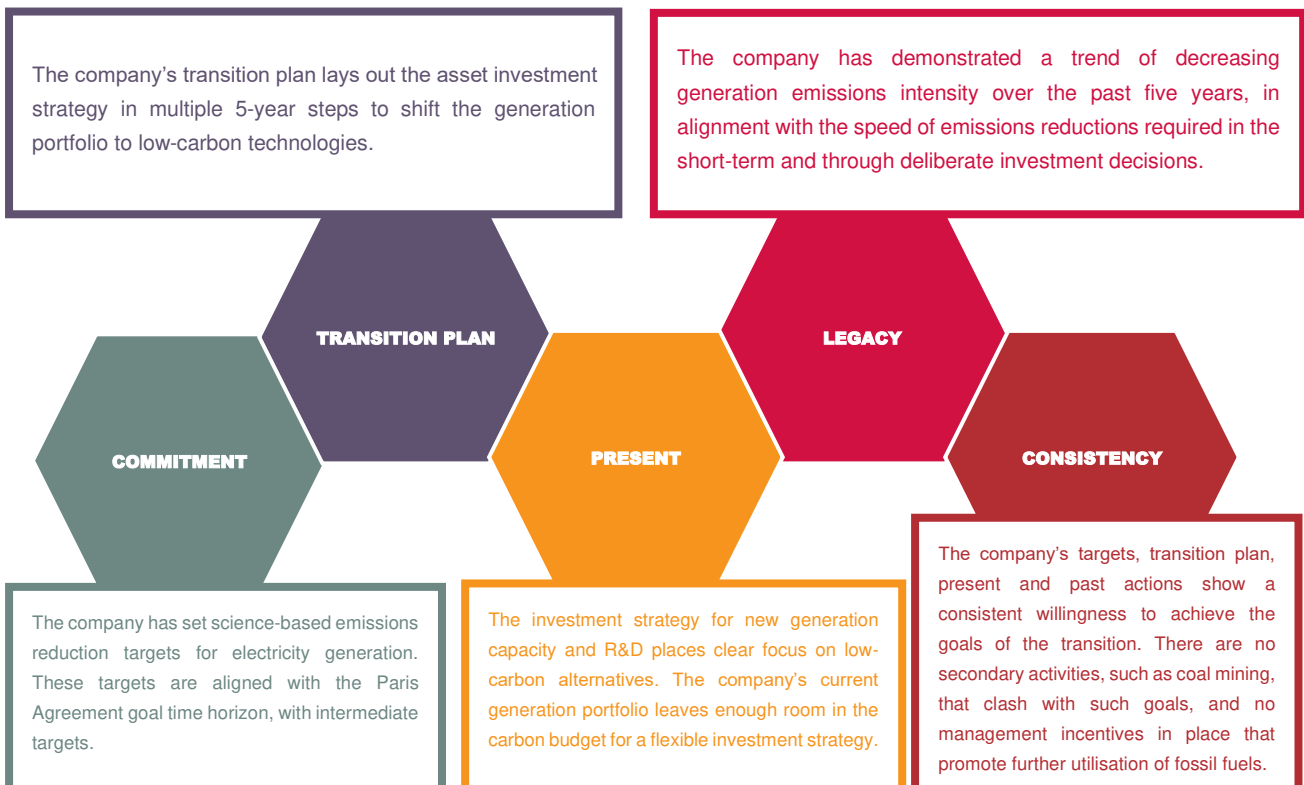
The company's transition plan lays out the asset investment strategy in multiple 5-year steps to shift the generation portfolio to low-carbon technologies.

The company has demonstrated a trend of decreasing generation emissions intensity over the past five years, in alignment with the speed of emissions reductions required in the short-term and through deliberate investment decisions.

TRANSITION PLAN

LEGACY

COMMITMENT

PRESENT

CONSISTENCY

The company has set science-based emissions reduction targets for electricity generation. These targets are aligned with the Paris Agreement goal time horizon, with intermediate targets.

The investment strategy for new generation capacity and R&D places clear focus on low-carbon alternatives. The company's current generation portfolio leaves enough room in the carbon budget for a flexible investment strategy.

The company's targets, transition plan, present and past actions show a consistent willingness to achieve the goals of the transition. There are no secondary activities, such as coal mining, that clash with such goals, and no management incentives in place that promote further utilisation of fossil fuels.